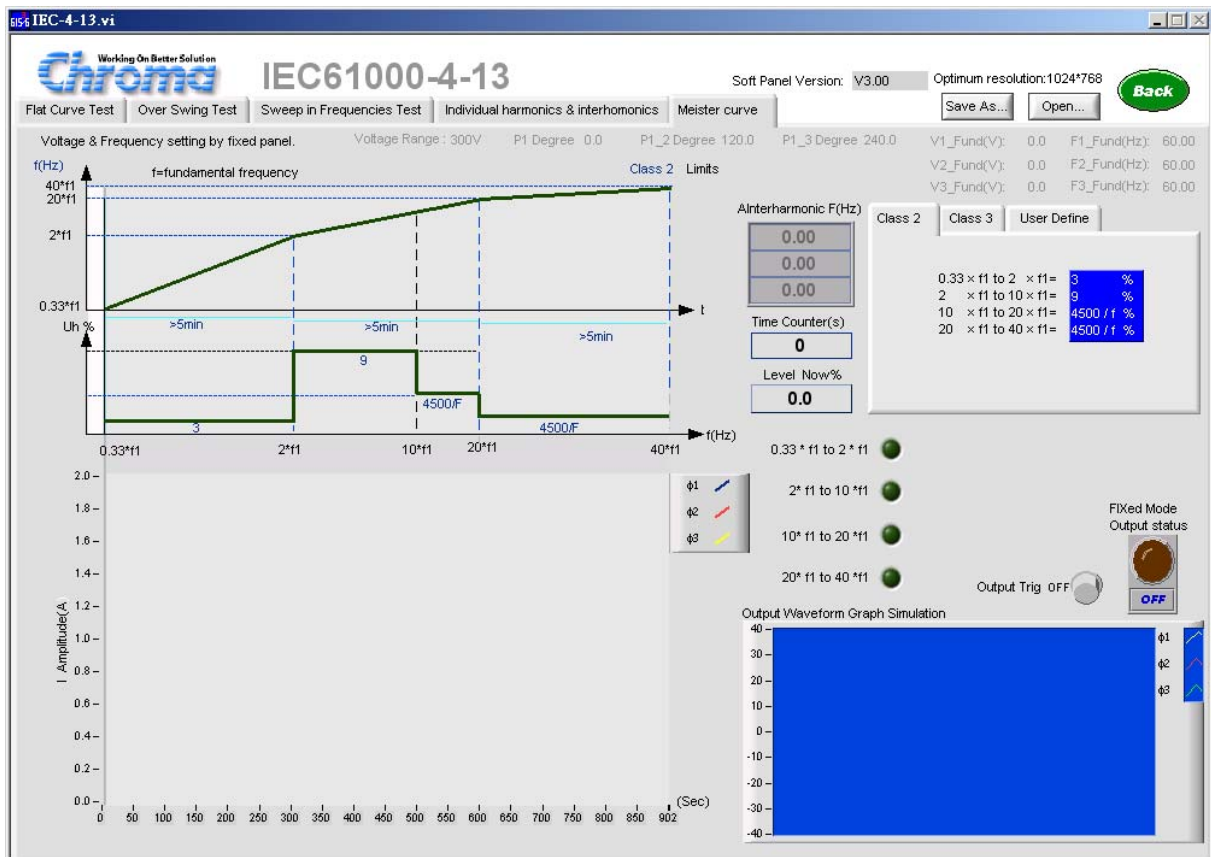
IEC-4-13.vi

Working On Better Solution
Chroma
IEC61000-4-13
Soft Panel Version: V3.00
Optimum resolution:1024*768
Back
Save As...
Open...

Flat Curve Test | Over Swing Test | Sweep in Frequencies Test | Individual harmonics & interhomonics | Meister curve

Voltage & Frequency setting by fixed panel.
Voltage Range : 300V
P1 Degree 0.0
P1_2 Degree 120.0
P1_3 Degree 240.0
V1_Fund(V): 0.0
F1_Fund(Hz): 60.00
V2_Fund(V): 0.0
F2_Fund(Hz): 60.00
V3_Fund(V): 0.0
F3_Fund(Hz): 60.00

f(Hz)
f=fundamental frequency
Class 2 Limits
40*f1
20*f1
2*f1
0.33*f1
t
Uh %
>5min
>5min
>5min
9
4500/F
3
4500/F
0.33*f1
2*f1
10*f1
20*f1
40*f1
f(Hz)

AInterharmonic F(Hz)
0.00
0.00
0.00
Time Counter(s)
0
Level Now%
0.0

Class 2 | Class 3 | User Define
0.33 × f1 to 2 × f1= 3 %
2 × f1 to 10 × f1= 9 %
10 × f1 to 20 × f1= 4500 / f %
20 × f1 to 40 × f1= 4500 / f %

0.33 * f1 to 2 * f1
2* f1 to 10 *f1
10* f1 to 20 *f1
20* f1 to 40 *f1

φ1
φ2
φ3

FIXed Mode
Output status
Output Trig OFF
OFF

I Amplitude(A)
2.0
1.8
1.6
1.4
1.2
1.0
0.8
0.6
0.4
0.2
0.0
0 50 100 150 200 250 300 350 400 450 500 550 600 650 700 750 800 850 902
(Sec)

Output Waveform Graph Simulation
40
30
20
10
0
-10
-20
-30
-40
φ1
φ2
φ3